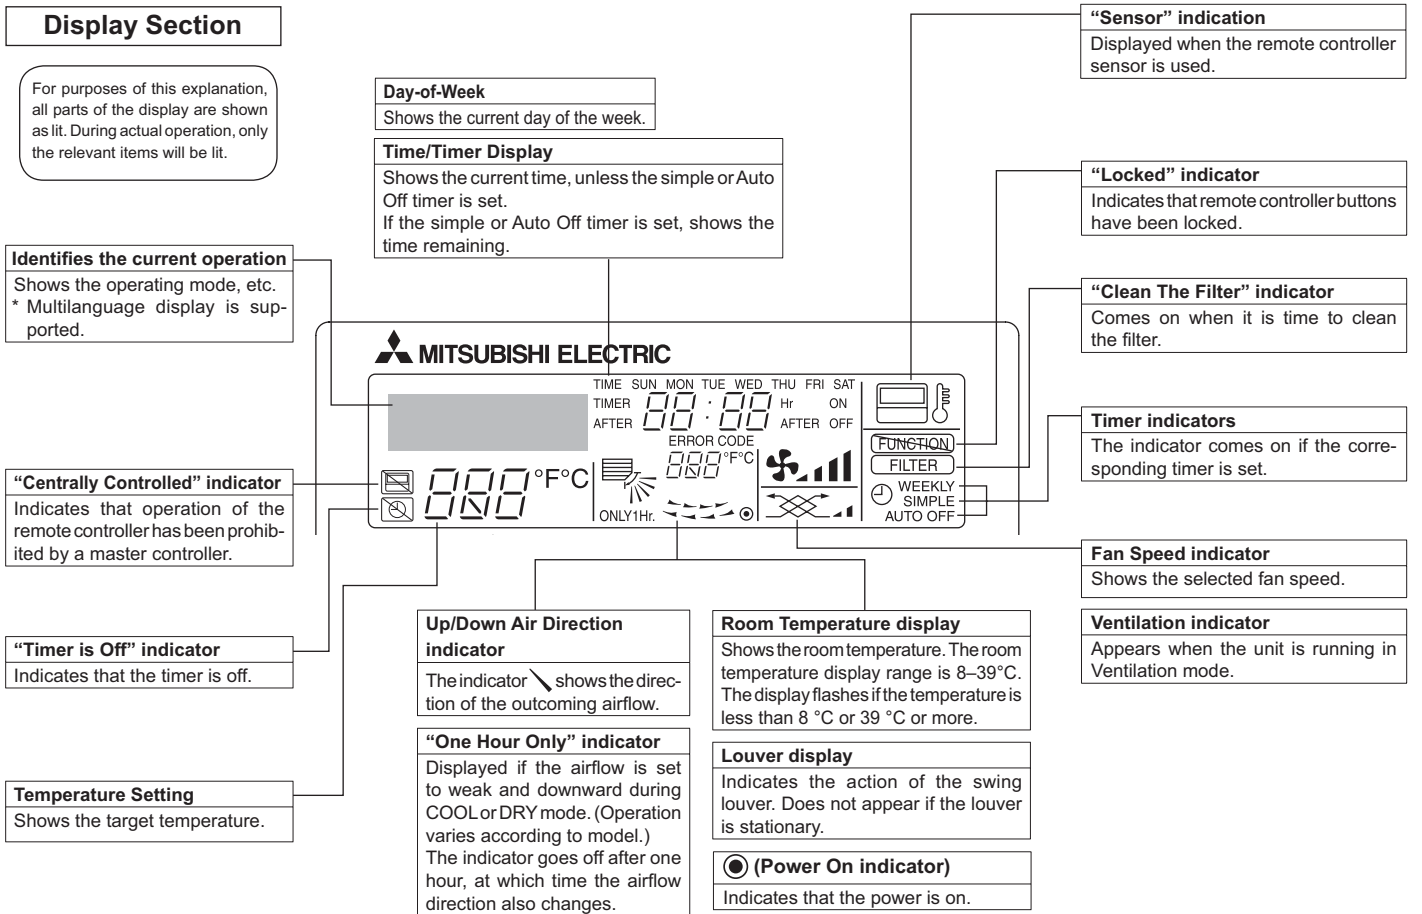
Display Section

For purposes of this explanation, all parts of the display are shown as lit. During actual operation, only the relevant items will be lit.

Day-of-Week
Shows the current day of the week.

Time/Timer Display
Shows the current time, unless the simple or Auto Off timer is set.
If the simple or Auto Off timer is set, shows the time remaining.

"Sensor" indication
Displayed when the remote controller sensor is used.

"Locked" indicator
Indicates that remote controller buttons have been locked.

"Clean The Filter" indicator
Comes on when it is time to clean the filter.

Identifies the current operation
Shows the operating mode, etc.
* Multilanguage display is supported.

MITSUBISHI ELECTRIC

TIME SUN MON TUE WED THU FRI SAT
TIMER 88:88 Hr ON
AFTER AFTER OFF
ERROR CODE
888 °F°C
888 °F°C
ONLY1Hr.
FUNCTION
FILTER
WEEKLY
SIMPLE
AUTO OFF

Timer indicators
The indicator comes on if the corresponding timer is set.

"Centrally Controlled" indicator
Indicates that operation of the remote controller has been prohibited by a master controller.

Fan Speed indicator
Shows the selected fan speed.

Ventilation indicator
Appears when the unit is running in Ventilation mode.

"Timer is Off" indicator
Indicates that the timer is off.

Up/Down Air Direction indicator
The indicator shows the direction of the outcoming airflow.

Room Temperature display
Shows the room temperature. The room temperature display range is 8–39°C. The display flashes if the temperature is less than 8 °C or 39 °C or more.

"One Hour Only" indicator
Displayed if the airflow is set to weak and downward during COOL or DRY mode. (Operation varies according to model.)
The indicator goes off after one hour, at which time the airflow direction also changes.

Louver display
Indicates the action of the swing louver. Does not appear if the louver is stationary.

(Power On indicator)
Indicates that the power is on.

Temperature Setting
Shows the target temperature.